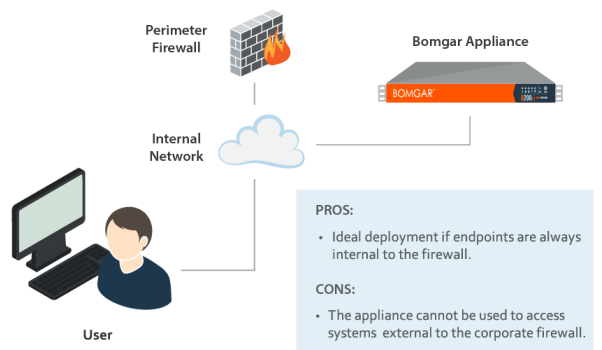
Perimeter Firewall

Bomgar Appliance

BOMGAR

Internal Network

User

PROS:

• Ideal deployment if endpoints are always internal to the firewall.

CONS:

• The appliance cannot be used to access systems external to the corporate firewall.